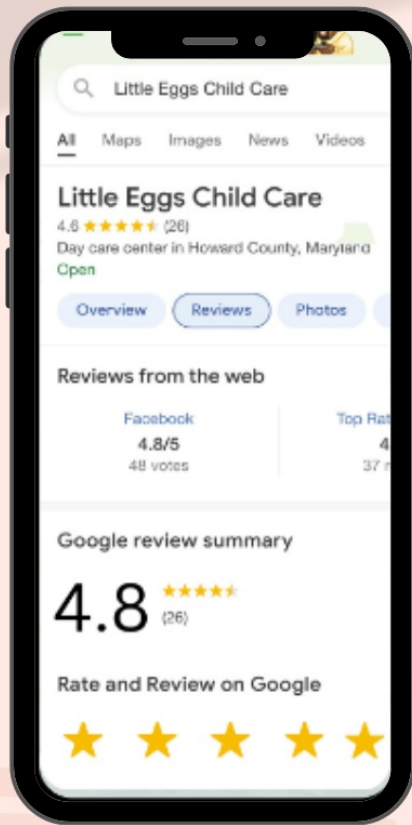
Little Eggs Child Care

All Maps Images News Videos

Little Eggs Child Care
4.6 ★★★★★ (26)
Day care center in Howard County, Maryland
Open

Overview Reviews Photos

Reviews from the web

Facebook
4.8/5
48 votes

Top Rat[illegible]
4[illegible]
37 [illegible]

Google review summary

4.8 ★★★★★
(26)

Rate and Review on Google